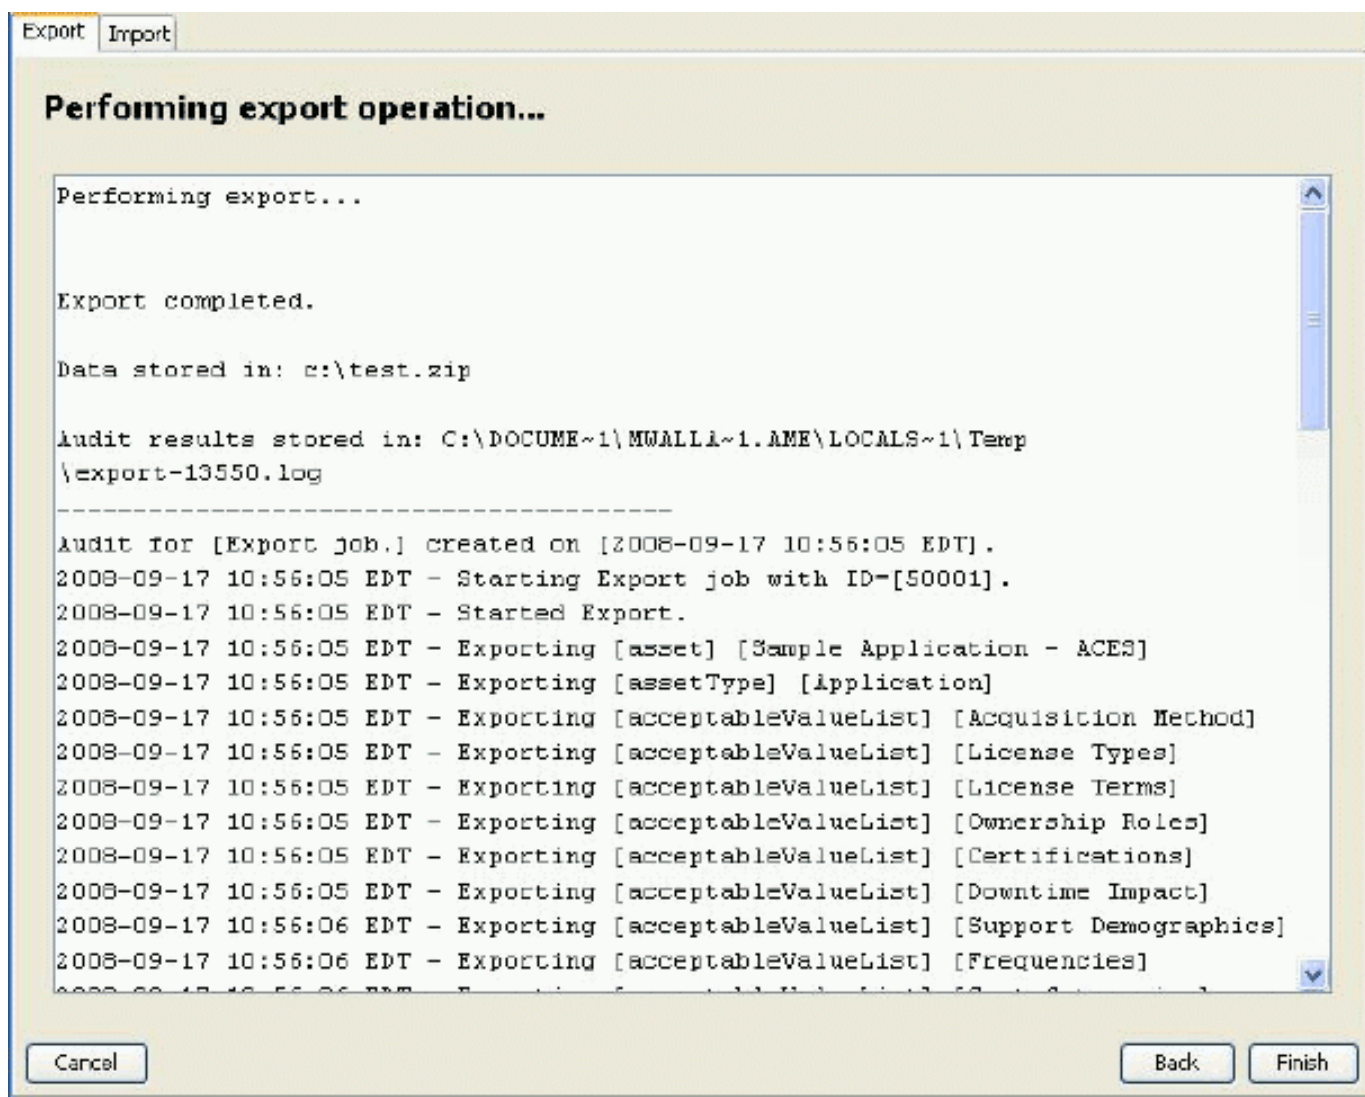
Export Import

Performing export operation...

Performing export...

Export completed.

Data stored in: c:\test.zip

Audit results stored in: C:\DOCUME~1\MWALLA~1.AME\LOCALS~1\Temp \export-13550.log
----------------------------------------
Audit for [Export job.] created on [2008-09-17 10:56:05 EDT].
2008-09-17 10:56:05 EDT - Starting Export job with ID=[50001].
2008-09-17 10:56:05 EDT - Started Export.
2008-09-17 10:56:05 EDT - Exporting [asset] [Sample Application - ACES]
2008-09-17 10:56:05 EDT - Exporting [assetType] [Application]
2008-09-17 10:56:05 EDT - Exporting [acceptableValueList] [Acquisition Method]
2008-09-17 10:56:05 EDT - Exporting [acceptableValueList] [License Types]
2008-09-17 10:56:05 EDT - Exporting [acceptableValueList] [License Terms]
2008-09-17 10:56:05 EDT - Exporting [acceptableValueList] [Ownership Roles]
2008-09-17 10:56:05 EDT - Exporting [acceptableValueList] [Certifications]
2008-09-17 10:56:05 EDT - Exporting [acceptableValueList] [Downtime Impact]
2008-09-17 10:56:06 EDT - Exporting [acceptableValueList] [Support Demographics]
2008-09-17 10:56:06 EDT - Exporting [acceptableValueList] [Frequencies]
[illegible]

Cancel

Back Finish